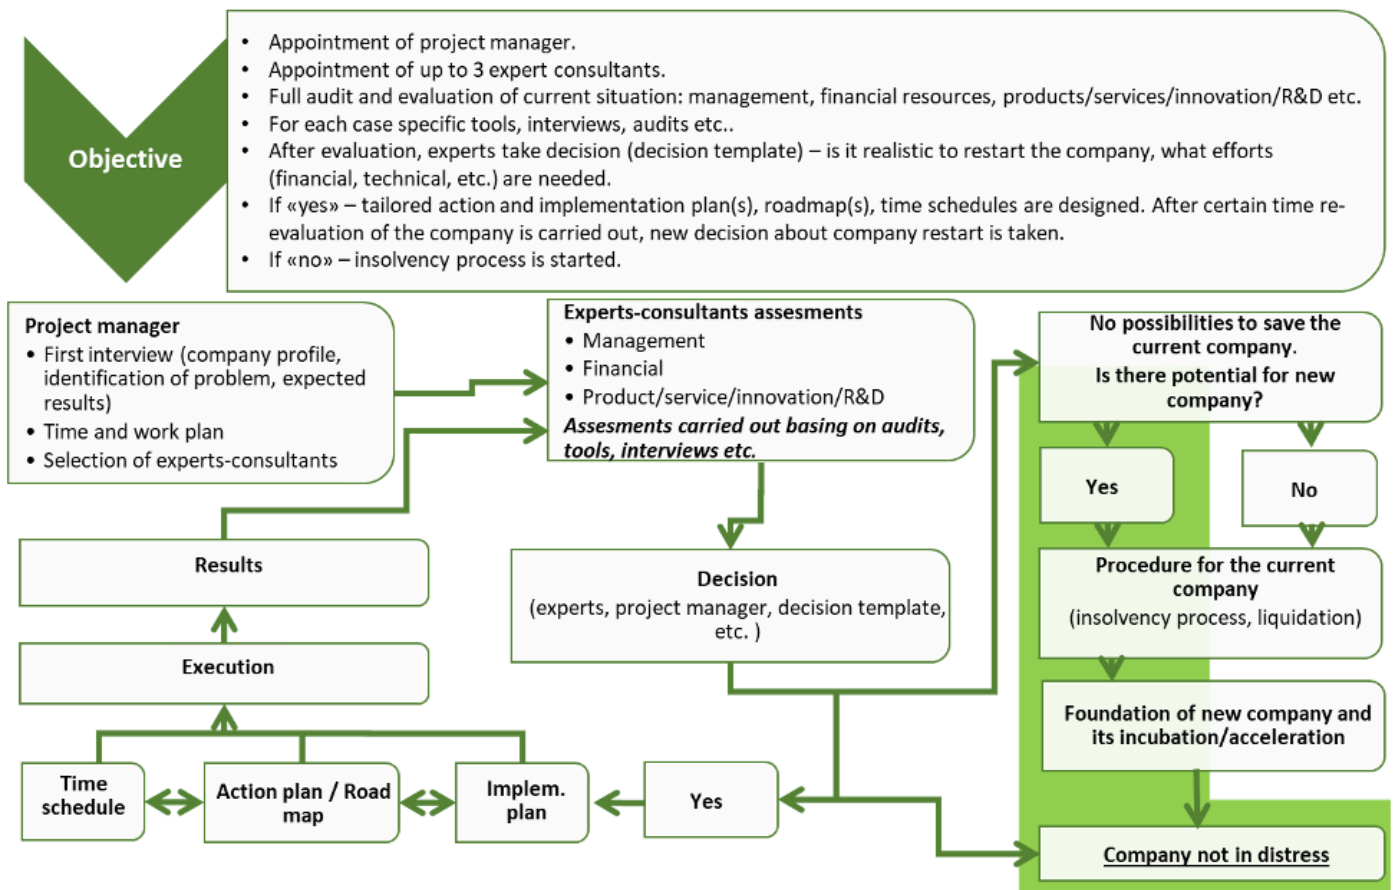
Objective

- Appointment of project manager.
- Appointment of up to 3 expert consultants.
- Full audit and evaluation of current situation: management, financial resources, products/services/innovation/R&D etc.
- For each case specific tools, interviews, audits etc..
- After evaluation, experts take decision (decision template) – is it realistic to restart the company, what efforts (financial, technical, etc.) are needed.
- If «yes» – tailored action and implementation plan(s), roadmap(s), time schedules are designed. After certain time re-evaluation of the company is carried out, new decision about company restart is taken.
- If «no» – insolvency process is started.

Project manager
- First interview (company profile, identification of problem, expected results)
- Time and work plan
- Selection of experts-consultants

Experts-consultants assesments
- Management
- Financial
- Product/service/innovation/R&D
Assesments carried out basing on audits, tools, interviews etc.

No possibilities to save the current company.
Is there potential for new company?

Yes

No

Results

Decision
(experts, project manager, decision template, etc. )

Procedure for the current company
(insolvency process, liquidation)

Execution

Foundation of new company and its incubation/acceleration

Time schedule

Action plan / Road map

Implem. plan

Yes

Company not in distress